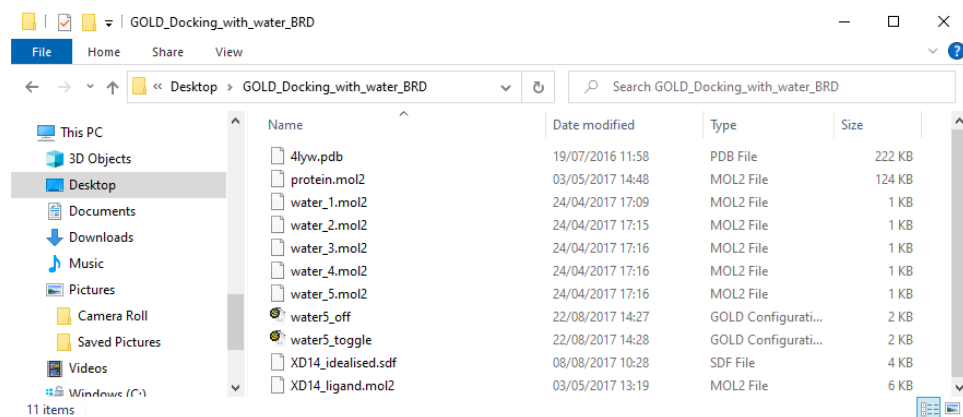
GOLD_Docking_with_water_BRD

File Home Share View

« Desktop › GOLD_Docking_with_water_BRD

Search GOLD_Docking_with_water_BRD

This PC
3D Objects
Desktop
Documents
Downloads
Music
Pictures
Camera Roll
Saved Pictures
Videos
Windows (C:)

| Name | Date modified | Type | Size |
|---|---|---|---|
| 4lyw.pdb | 19/07/2016 11:58 | PDB File | 222 KB |
| protein.mol2 | 03/05/2017 14:48 | MOL2 File | 124 KB |
| water_1.mol2 | 24/04/2017 17:09 | MOL2 File | 1 KB |
| water_2.mol2 | 24/04/2017 17:15 | MOL2 File | 1 KB |
| water_3.mol2 | 24/04/2017 17:16 | MOL2 File | 1 KB |
| water_4.mol2 | 24/04/2017 17:16 | MOL2 File | 1 KB |
| water_5.mol2 | 24/04/2017 17:16 | MOL2 File | 1 KB |
| water5_off | 22/08/2017 14:27 | GOLD Configurati... | 2 KB |
| water5_toggle | 22/08/2017 14:28 | GOLD Configurati... | 2 KB |
| XD14_idealised.sdf | 08/08/2017 10:28 | SDF File | 4 KB |
| XD14_ligand.mol2 | 03/05/2017 13:19 | MOL2 File | 6 KB |

11 items